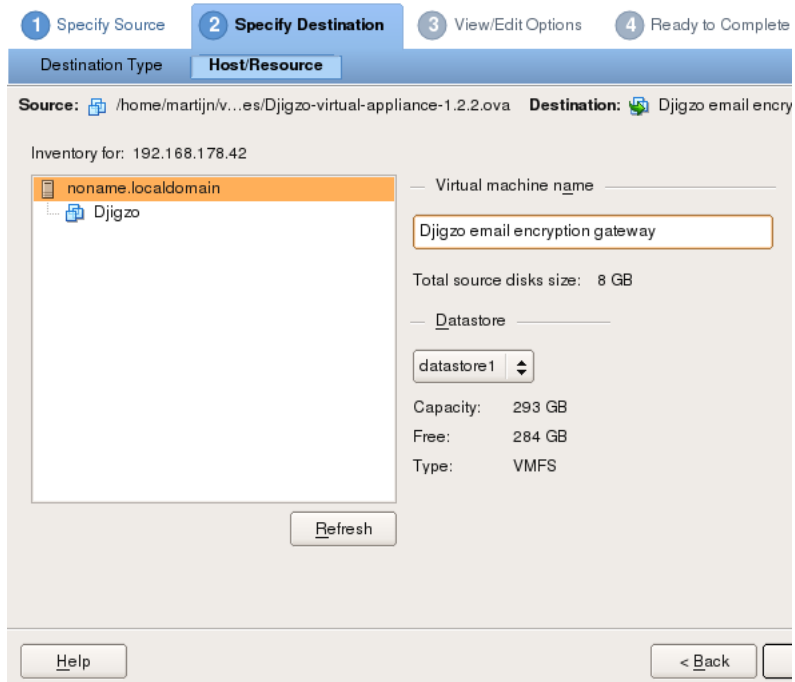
1 Specify Source
2 Specify Destination
3 View/Edit Options
4 Ready to Complete

Destination Type
Host/Resource

Source: /home/martijn/v…es/Djigzo-virtual-appliance-1.2.2.ova Destination: Djigzo email encry

Inventory for: 192.168.178.42

noname.localdomain
Djigzo

Virtual machine name

Djigzo email encryption gateway

Total source disks size: 8 GB

Datastore

datastore1

Capacity: 293 GB
Free: 284 GB
Type: VMFS

Refresh

Help
< Back